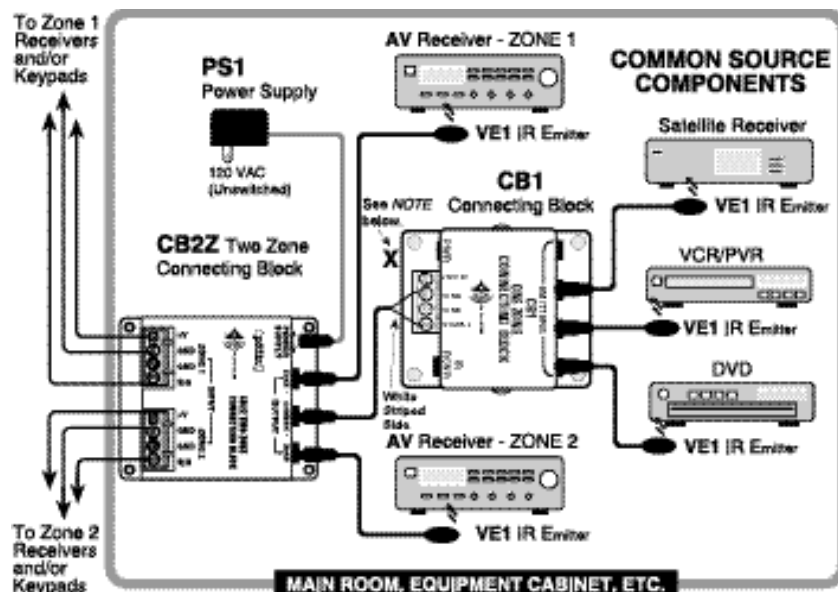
To Zone 1 Receivers and/or Keypads

PS1 Power Supply

120 VAC (Unswitched)

AV Receiver - ZONE 1

VE1 IR Emitter

COMMON SOURCE COMPONENTS

Satellite Receiver

VE1 IR Emitter

CB1 Connecting Block

See NOTE below.

X

CB2Z Two Zone Connecting Block

VCR/PVR

VE1 IR Emitter

DVD

White Striped Side

AV Receiver - ZONE 2

VE1 IR Emitter

VE1 IR Emitter

To Zone 2 Receivers and/or Keypads

MAIN ROOM, EQUIPMENT CABINET, ETC.